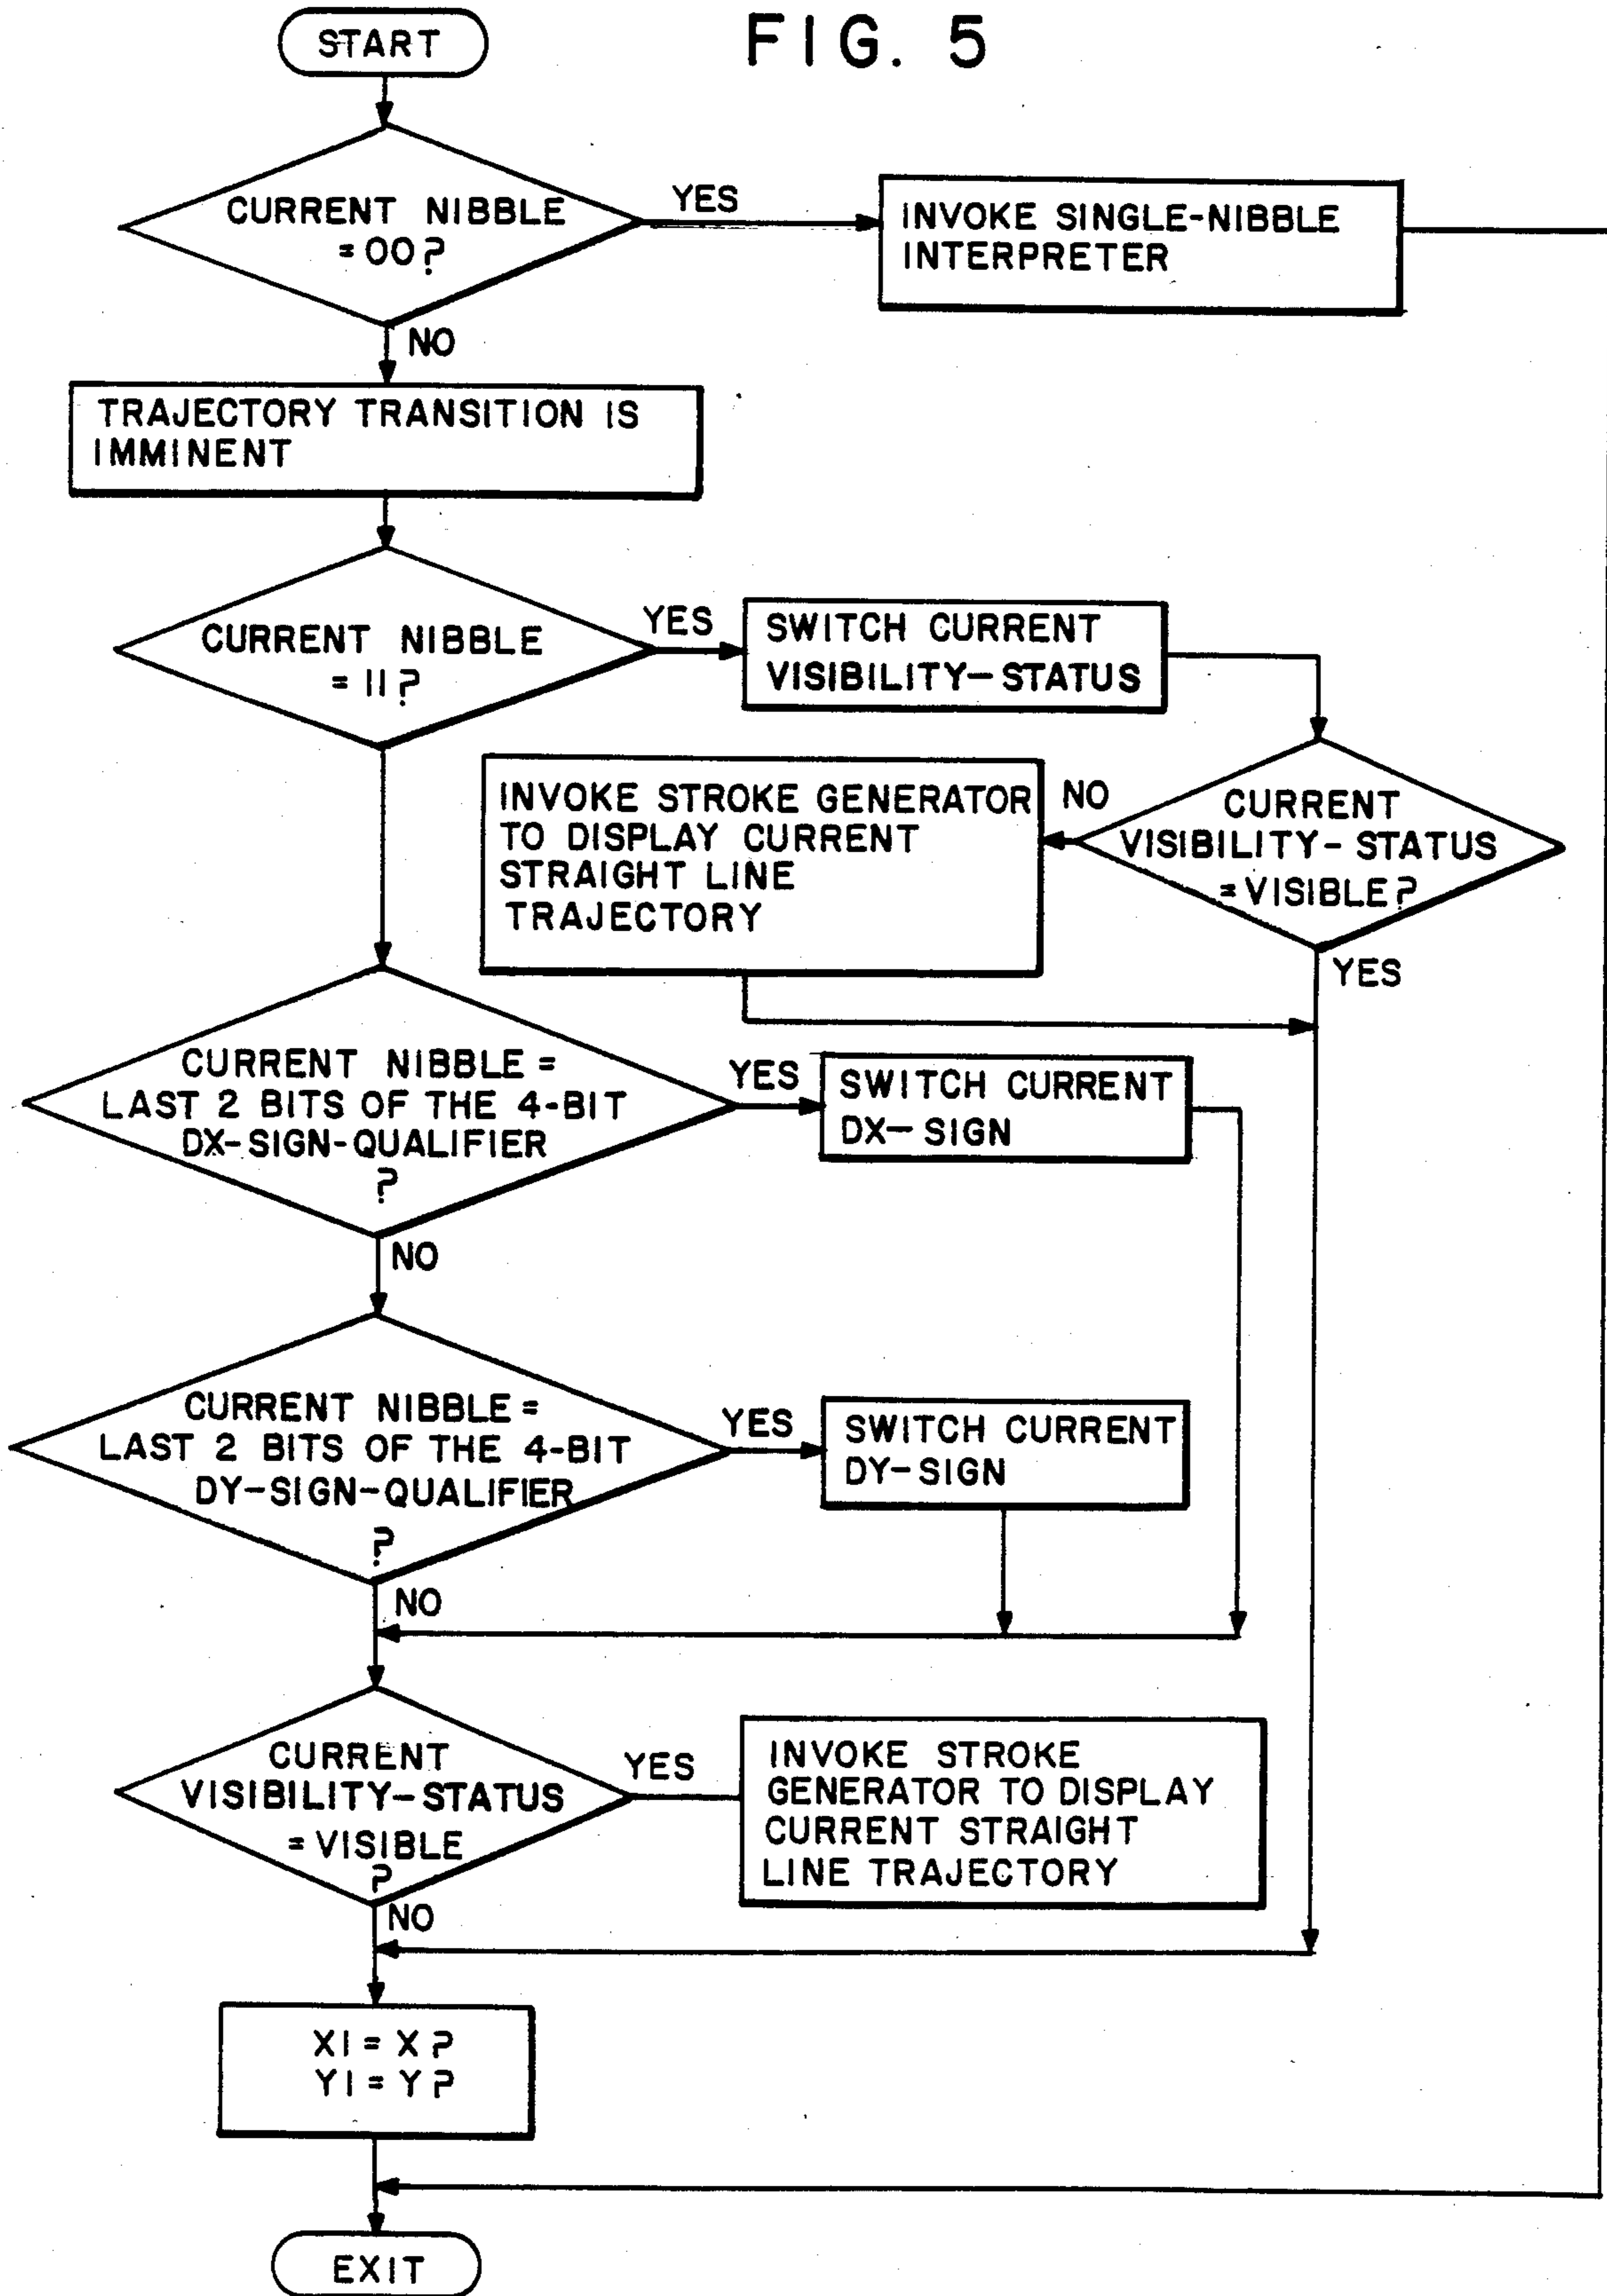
START

FIG. 5

CURRENT NIBBLE =00?

YES

INVOKE SINGLE-NIBBLE INTERPRETER

NO

TRAJECTORY TRANSITION IS IMMINENT

CURRENT NIBBLE =11?

YES

SWITCH CURRENT VISIBILITY-STATUS

INVOKE STROKE GENERATOR TO DISPLAY CURRENT STRAIGHT LINE TRAJECTORY

NO

CURRENT VISIBILITY-STATUS =VISIBLE?

YES

CURRENT NIBBLE = LAST 2 BITS OF THE 4-BIT DX-SIGN-QUALIFIER ?

YES

SWITCH CURRENT DX-SIGN

NO

CURRENT NIBBLE = LAST 2 BITS OF THE 4-BIT DY-SIGN-QUALIFIER ?

YES

SWITCH CURRENT DY-SIGN

NO

CURRENT VISIBILITY-STATUS =VISIBLE ?

YES

INVOKE STROKE GENERATOR TO DISPLAY CURRENT STRAIGHT LINE TRAJECTORY

NO

X1 = X?
Y1 = Y?

EXIT